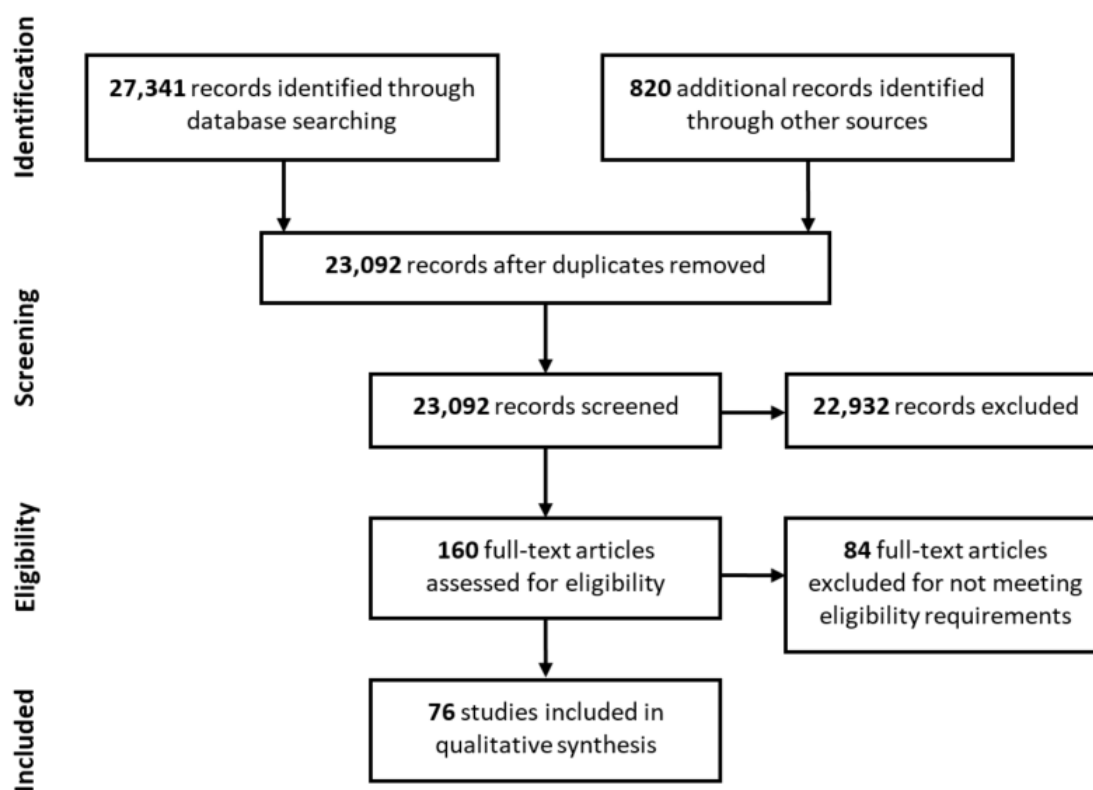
Identification

27,341 records identified through database searching

820 additional records identified through other sources

23,092 records after duplicates removed

Screening

23,092 records screened

22,932 records excluded

Eligibility

160 full-text articles assessed for eligibility

84 full-text articles excluded for not meeting eligibility requirements

Included

76 studies included in qualitative synthesis